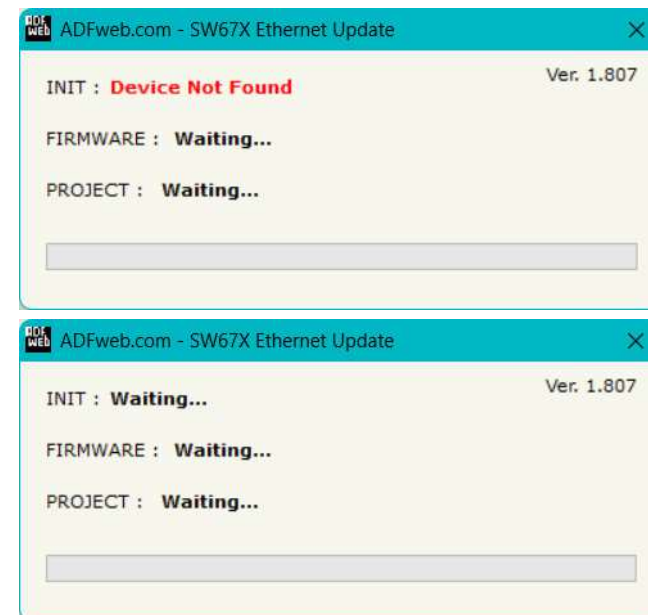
ADFweb.com - SW67X Ethernet Update

INIT : Device Not Found

Ver. 1.807

FIRMWARE : Waiting...

PROJECT : Waiting...

ADFweb.com - SW67X Ethernet Update

INIT : Waiting...

Ver. 1.807

FIRMWARE : Waiting...

PROJECT : Waiting...